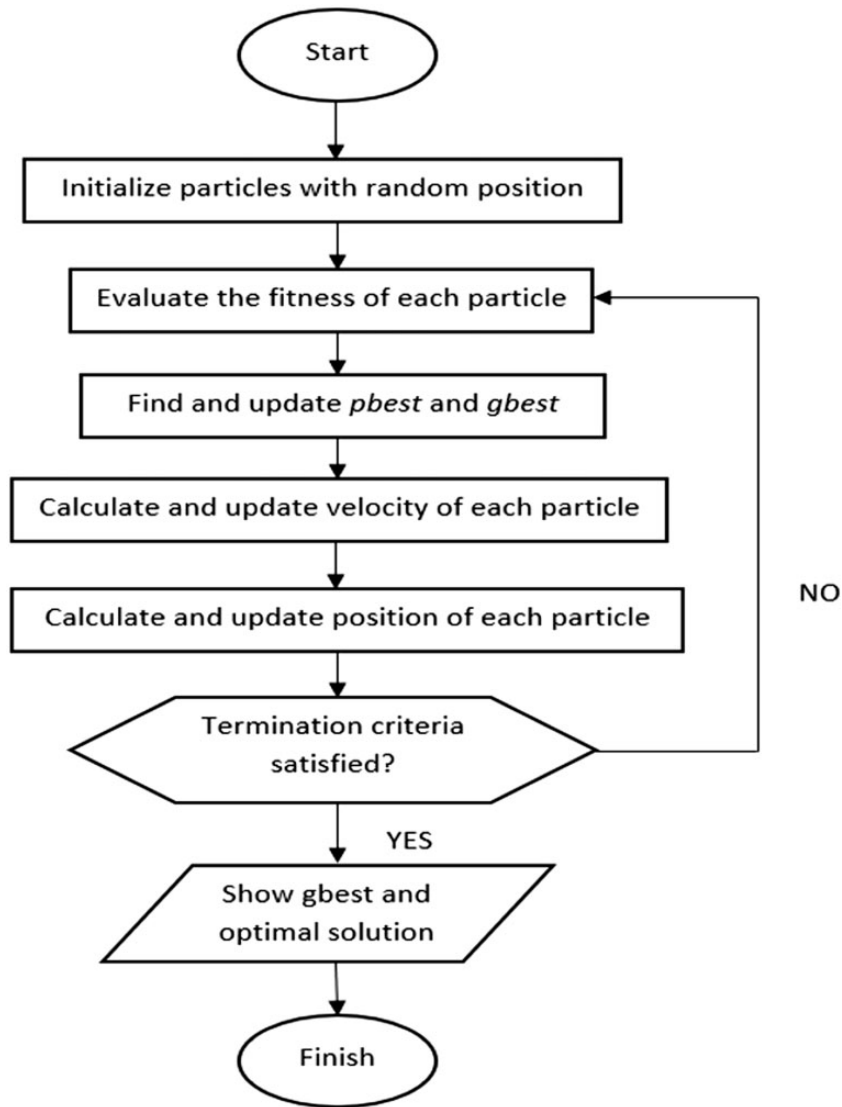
Start

Initialize particles with random position

Evaluate the fitness of each particle

Find and update pbest and gbest

Calculate and update velocity of each particle

Calculate and update position of each particle

NO

Termination criteria satisfied?

YES

Show gbest and optimal solution

Finish